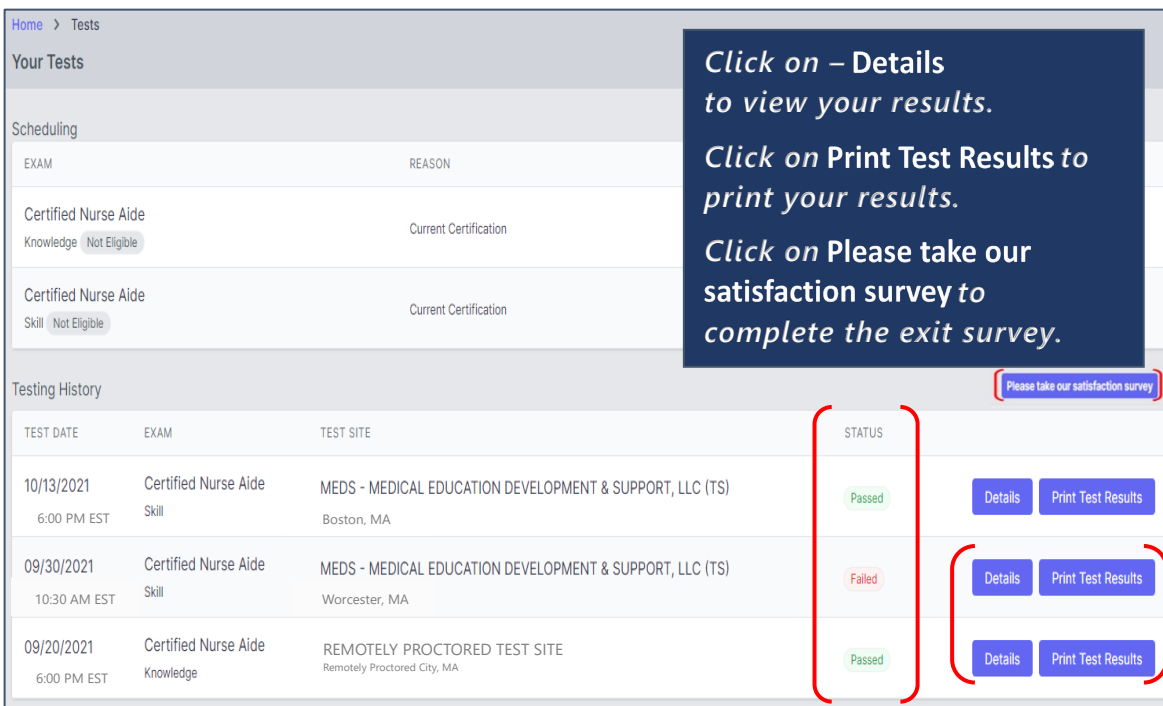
Home > Tests

Your Tests

Scheduling

| EXAM | REASON |
|---|---|
| Certified Nurse Aide Knowledge Not Eligible | Current Certification |
| Certified Nurse Aide Skill Not Eligible | Current Certification |

Click on – Details to view your results.

Click on Print Test Results to print your results.

Click on Please take our satisfaction survey to complete the exit survey.

Testing History

Please take our satisfaction survey

| TEST DATE | EXAM | TEST SITE | STATUS | |
|---|---|---|---|---|
| 10/13/2021 6:00 PM EST | Certified Nurse Aide Skill | MEDS - MEDICAL EDUCATION DEVELOPMENT & SUPPORT, LLC (TS) Boston, MA | Passed | Details Print Test Results |
| 09/30/2021 10:30 AM EST | Certified Nurse Aide Skill | MEDS - MEDICAL EDUCATION DEVELOPMENT & SUPPORT, LLC (TS) Worcester, MA | Failed | Details Print Test Results |
| 09/20/2021 6:00 PM EST | Certified Nurse Aide Knowledge | REMOTELY PROCTORED TEST SITE Remotely Proctored City, MA | Passed | Details Print Test Results |